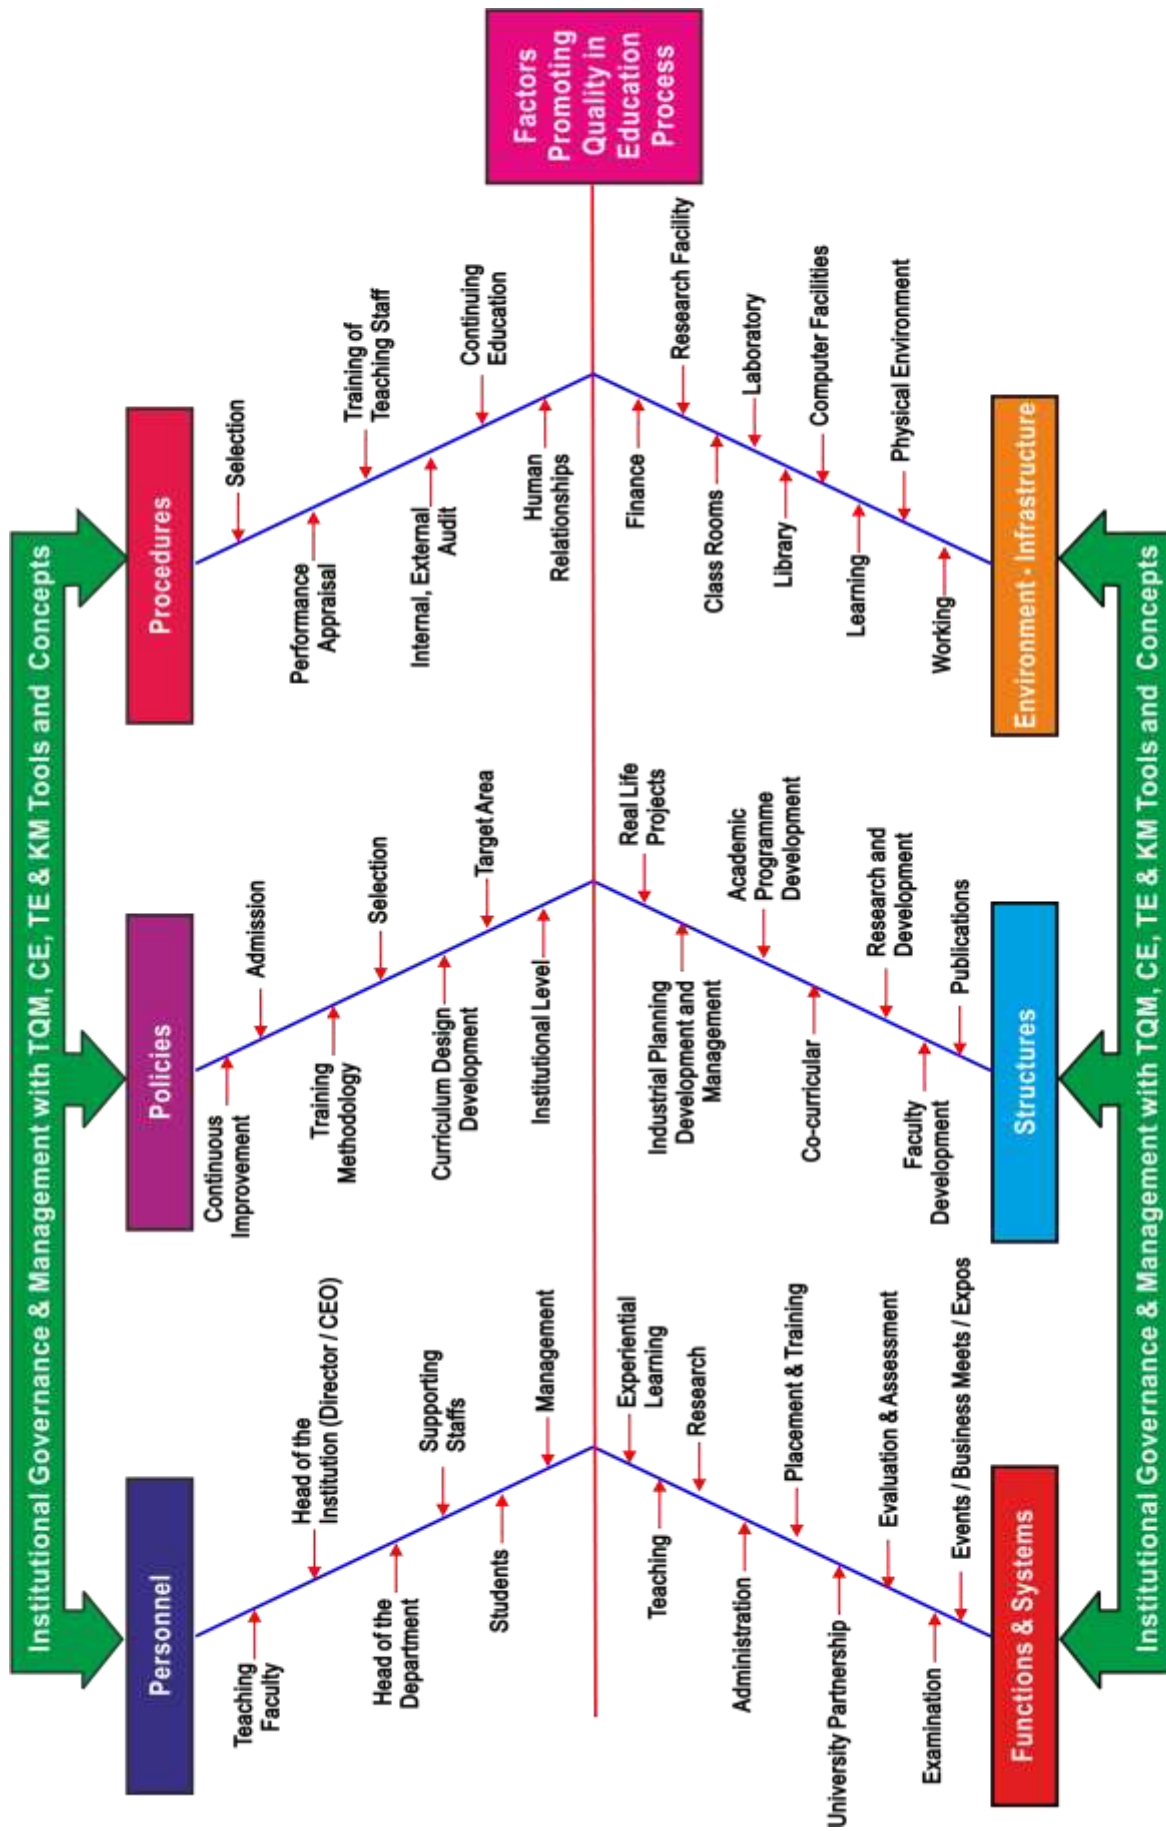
Factors Promoting Quality in Education Process

Institutional Governance & Management with TQM, CE, TE & KM Tools and Concepts

Procedures

Selection
Training of Teaching Staff
Continuing Education
Performance Appraisal
Internal, External Audit
Human Relationships

Policies

Admission
Selection
Target Area
Continuous Improvement
Training Methodology
Curriculum Design Development
Institutional Level

Personnel

Head of the Institution (Director / CEO)
Supporting Staffs
Management
Teaching Faculty
Head of the Department
Students

Environment - Infrastructure

Research Facility
Laboratory
Computer Facilities
Physical Environment
Finance
Class Rooms
Library
Learning
Working

Structures

Real Life Projects
Academic Programme Development
Research and Development
Publications
Industrial Planning Development and Management
Co-curricular
Faculty Development

Functions & Systems

Experiential Learning
Research
Placement & Training
Evaluation & Assessment
Events / Business Meets / Expos
Teaching
Administration
University Partnership
Examination

Institutional Governance & Management with TQM, CE, TE & KM Tools and Concepts